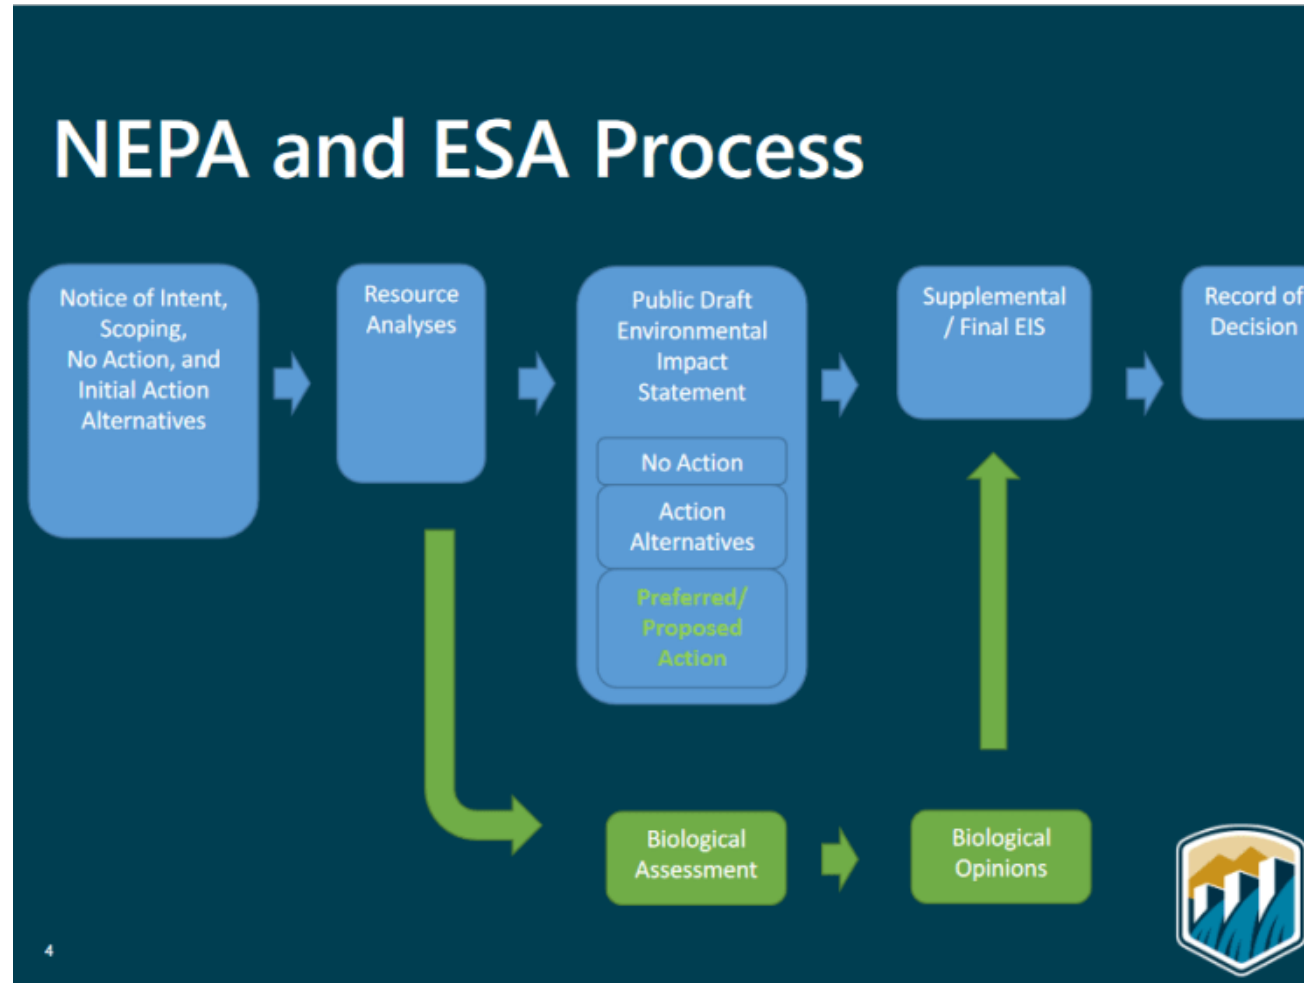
NEPA and ESA Process

Notice of Intent, Scoping, No Action, and Initial Action Alternatives

Resource Analyses

Public Draft Environmental Impact Statement

No Action

Action Alternatives

Preferred/ Proposed Action

Supplemental / Final EIS

Record of Decision

Biological Assessment

Biological Opinions

4